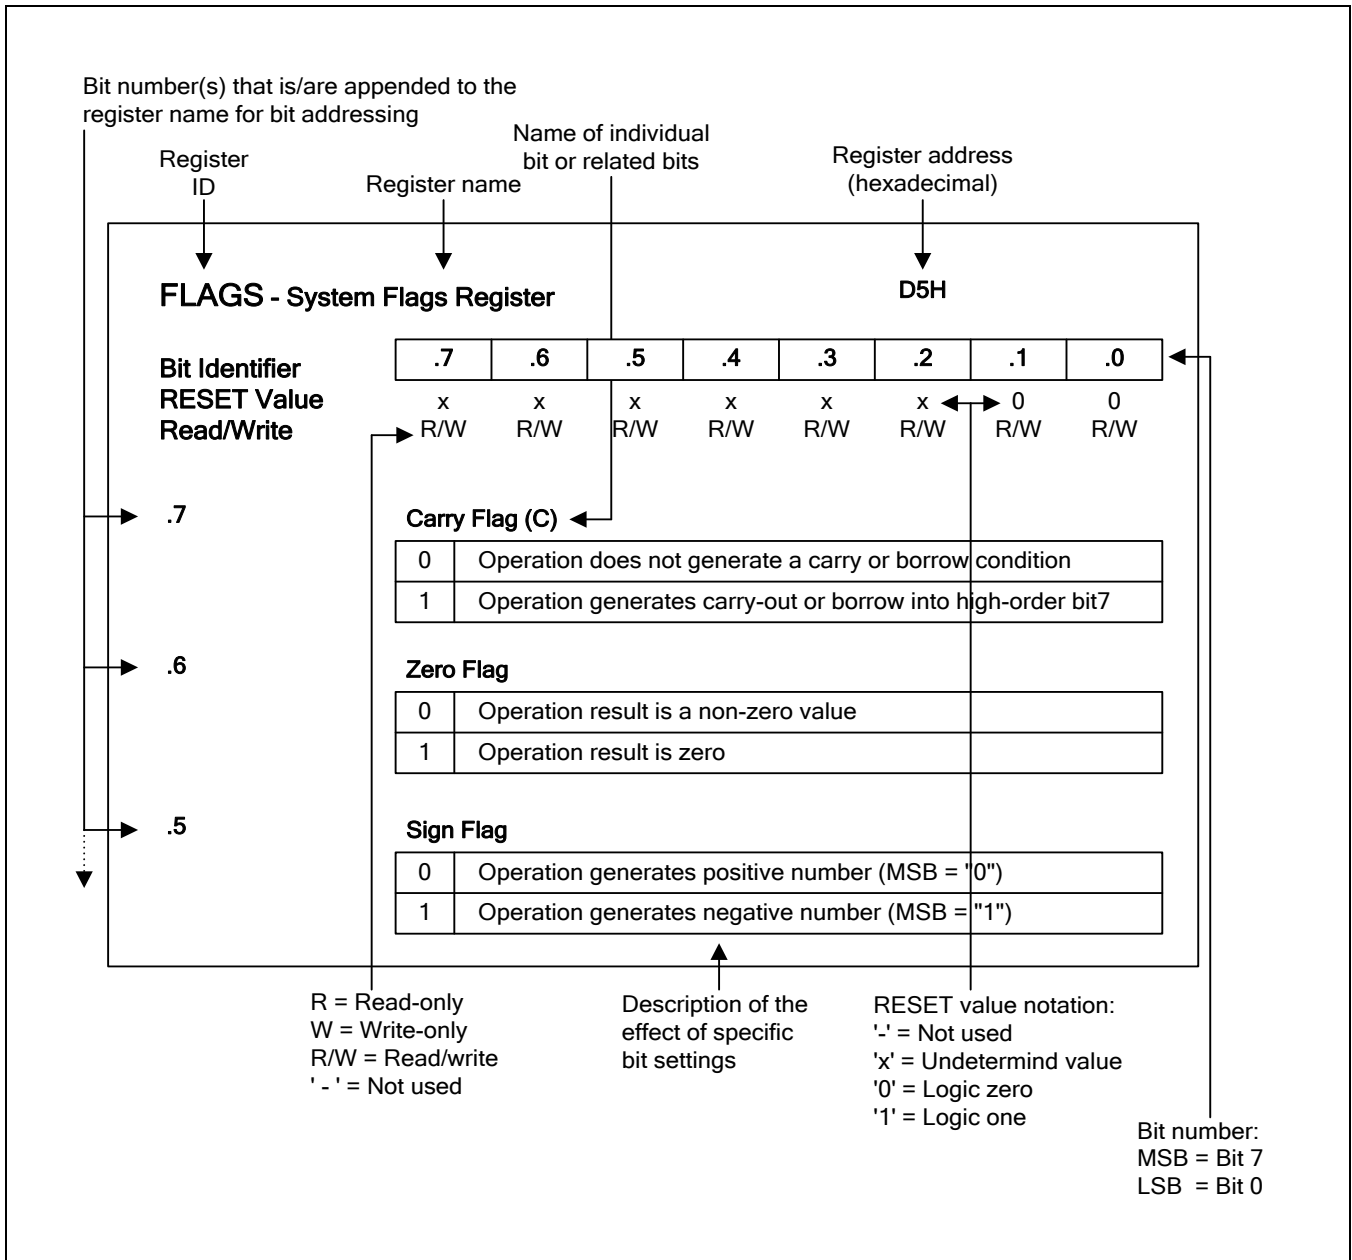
Bit number(s) that is/are appended to the register name for bit addressing

Name of individual bit or related bits

Register ID

Register name

Register address (hexadecimal)

FLAGS - System Flags Register

D5H

| Bit Identifier | .7 | .6 | .5 | .4 | .3 | .2 | .1 | .0 |
|---|---|---|---|---|---|---|---|---|
| RESET Value | x | x | x | x | x | x | 0 | 0 |
| Read/Write | R/W | R/W | R/W | R/W | R/W | R/W | R/W | R/W |

.7

Carry Flag (C)

| 0 | Operation does not generate a carry or borrow condition |
|---|---|
| 1 | Operation generates carry-out or borrow into high-order bit7 |

.6

Zero Flag

| 0 | Operation result is a non-zero value |
|---|---|
| 1 | Operation result is zero |

.5

Sign Flag

| 0 | Operation generates positive number (MSB = "0") |
|---|---|
| 1 | Operation generates negative number (MSB = "1") |

R = Read-only
W = Write-only
R/W = Read/write
' - ' = Not used

Description of the effect of specific bit settings

RESET value notation:
'-' = Not used
'x' = Undetermind value
'0' = Logic zero
'1' = Logic one

Bit number:
MSB = Bit 7
LSB = Bit 0